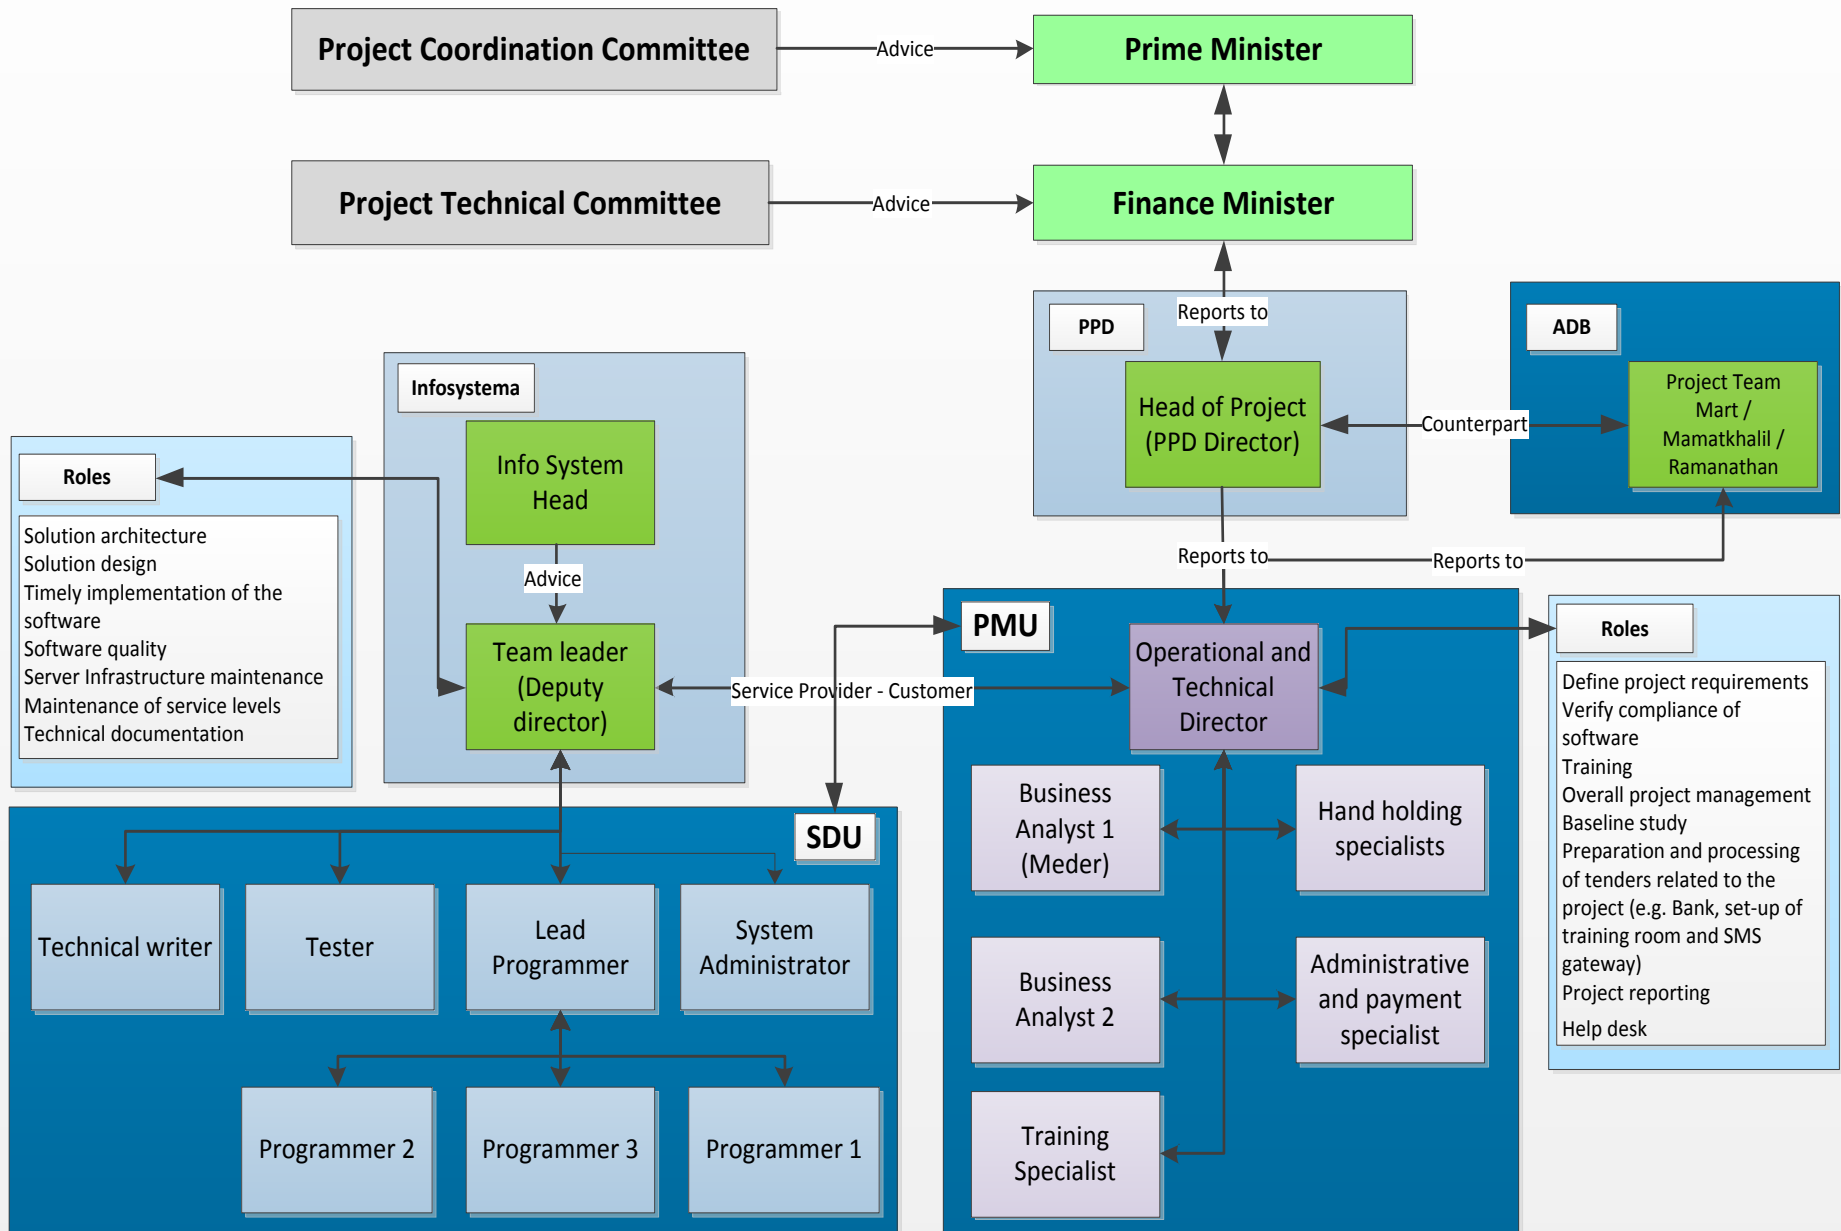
Project Coordination Committee

Advice

Prime Minister

Project Technical Committee

Advice

Finance Minister

PPD

Reports to

Head of Project (PPD Director)

Counterpart

ADB

Project Team Mart / Mamatkhalil / Ramanathan

Infosystema

Info System Head

Advice

Team leader (Deputy director)

Roles

Solution architecture
Solution design
Timely implementation of the software
Software quality
Server Infrastructure maintenance
Maintenance of service levels
Technical documentation

Reports to

Reports to

PMU

Operational and Technical Director

Service Provider - Customer

Roles

Define project requirements
Verify compliance of software
Training
Overall project management
Baseline study
Preparation and processing of tenders related to the project (e.g. Bank, set-up of training room and SMS gateway)
Project reporting
Help desk

SDU

Technical writer

Tester

Lead Programmer

System Administrator

Programmer 2

Programmer 3

Programmer 1

Business Analyst 1 (Meder)

Hand holding specialists

Business Analyst 2

Administrative and payment specialist

Training Specialist